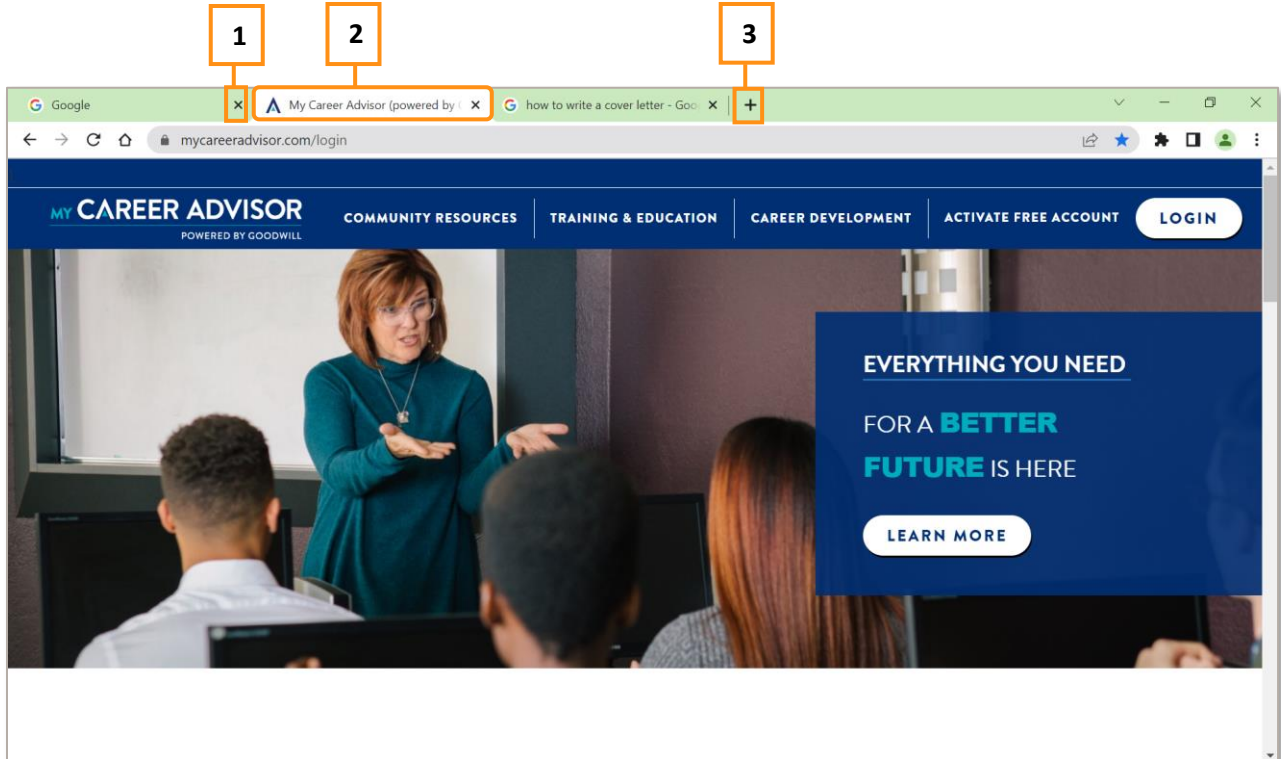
1
2
3

Google ×
My Career Advisor (powered by ×
how to write a cover letter - Goo ×
+

mycareeradvisor.com/login

MY CAREER ADVISOR
POWERED BY GOODWILL

COMMUNITY RESOURCES
TRAINING & EDUCATION
CAREER DEVELOPMENT
ACTIVATE FREE ACCOUNT
LOGIN

EVERYTHING YOU NEED
FOR A BETTER FUTURE IS HERE

LEARN MORE